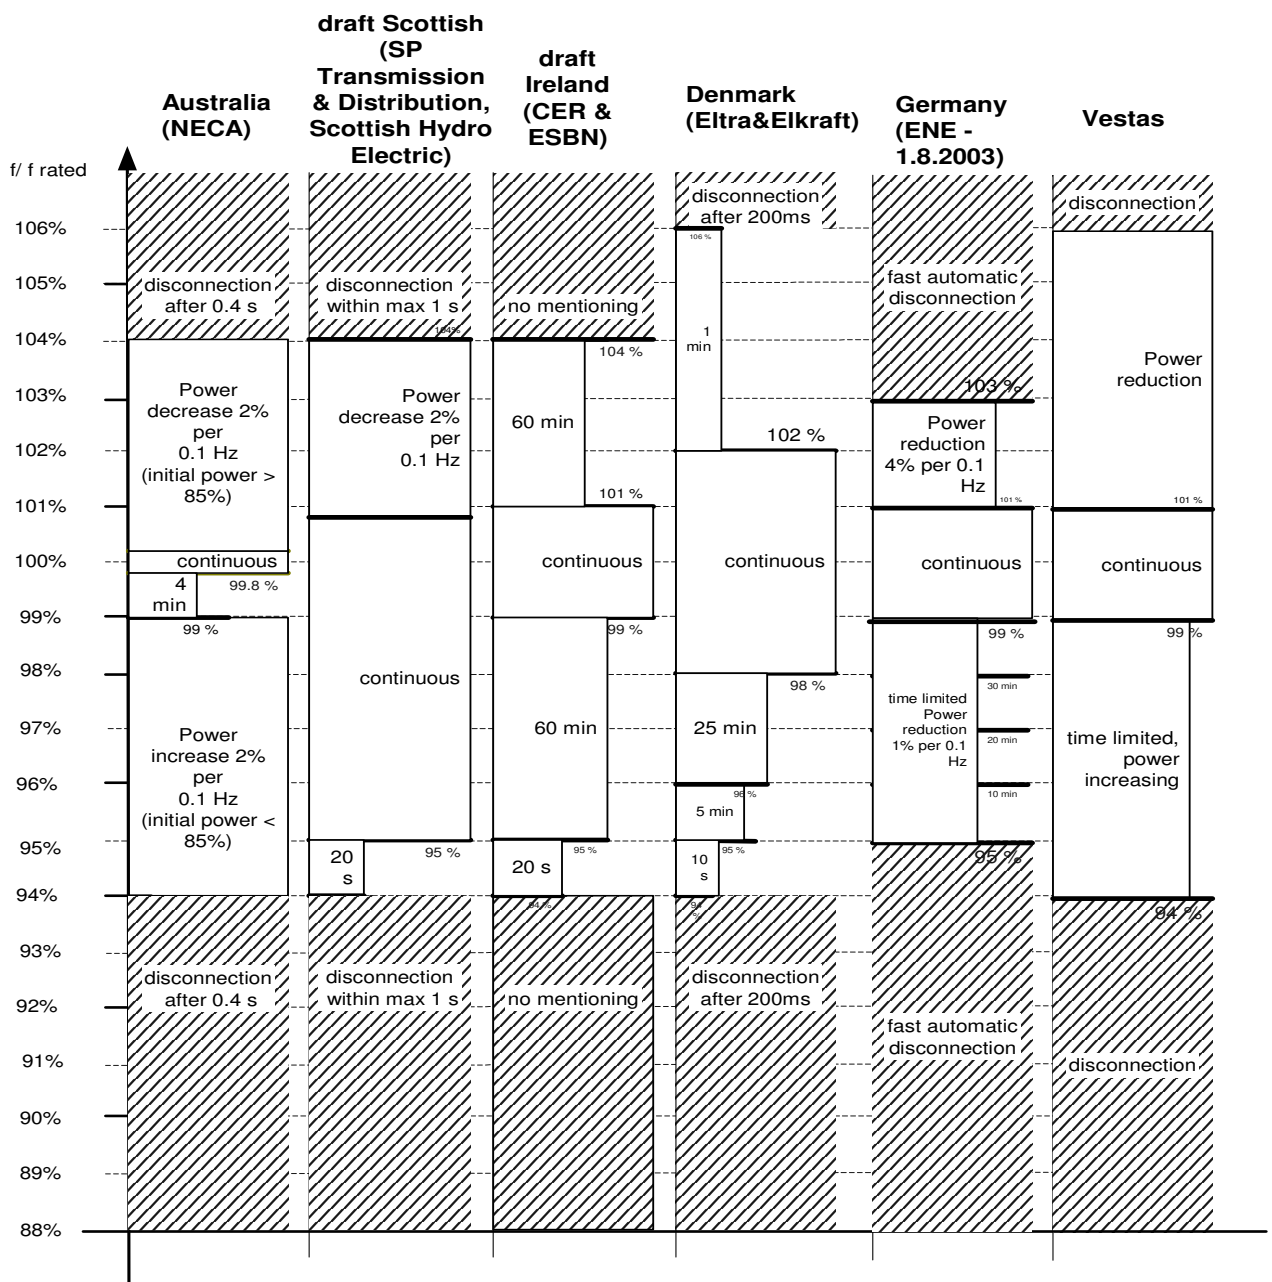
Australia (NECA)

draft Scottish (SP Transmission & Distribution, Scottish Hydro Electric)

draft Ireland (CER & ESBN)

Denmark (Eltra&Elkraft)

Germany (ENE - 1.8.2003)

Vestas

f/ f rated

106%
105%
104%
103%
102%
101%
100%
99%
98%
97%
96%
95%
94%
93%
92%
91%
90%
89%
88%

disconnection after 0.4 s

Power decrease 2% per 0.1 Hz (initial power > 85%)

continuous

4 min

99.8 %

99 %

Power increase 2% per 0.1 Hz (initial power < 85%)

disconnection after 0.4 s

disconnection within max 1 s

104%

Power decrease 2% per 0.1 Hz

continuous

20 s

95 %

disconnection within max 1 s

no mentioning

104 %

60 min

101 %

continuous

99 %

60 min

20 s

95 %

94 %

no mentioning

disconnection after 200ms

106 %

1 min

102 %

continuous

98 %

25 min

96 %

5 min

95 %

10 s

94 %

disconnection after 200ms

fast automatic disconnection

103 %

Power reduction 4% per 0.1 Hz

101 %

continuous

99 %

30 min

time limited Power reduction 1% per 0.1 Hz

20 min

10 min

95 %

fast automatic disconnection

disconnection

Power reduction

101 %

continuous

99 %

time limited, power increasing

94 %

disconnection